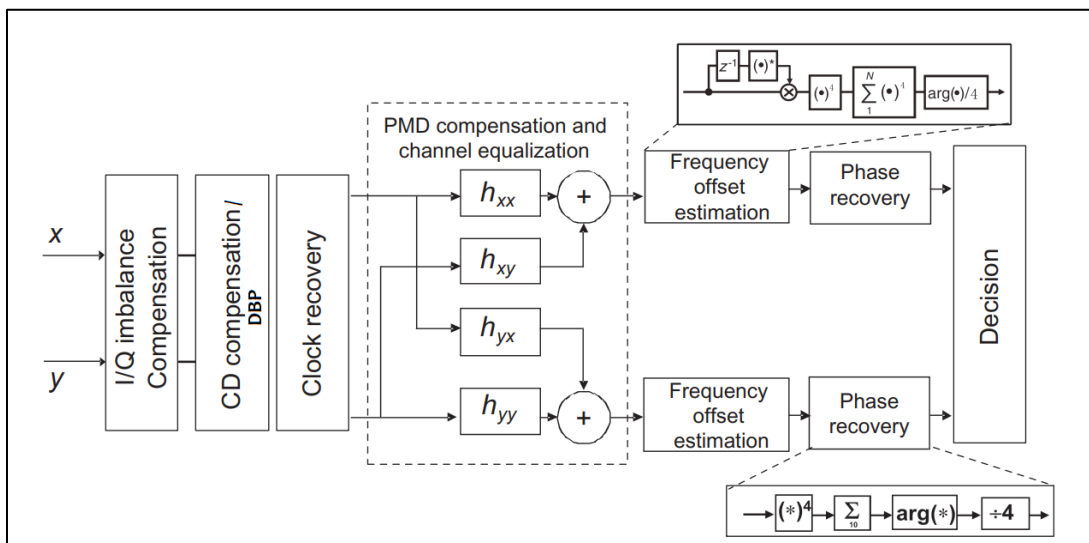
$z^{-1}$ $(\bullet)^*$ $(\bullet)^4$ $\sum_{1}^{N}(\bullet)^4$ $\arg(\bullet)/4$

PMD compensation and channel equalization

$x$

$y$

I/Q imbalance Compensation

CD compensation / DBP

Clock recovery

$h_{xx}$

$h_{xy}$

$h_{yx}$

$h_{yy}$

+

+

Frequency offset estimation

Phase recovery

Frequency offset estimation

Phase recovery

Decision

$(*)^4$ $\sum_{10}$ $\arg(*)$ $\div 4$